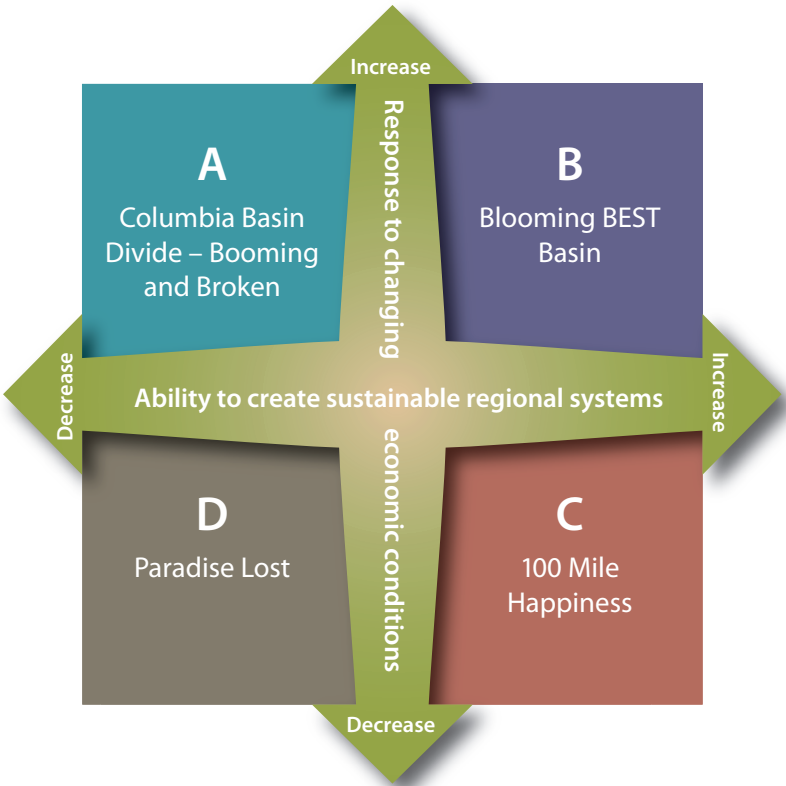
Increase

Response to changing economic conditions

A
Columbia Basin Divide – Booming and Broken

B
Blooming BEST Basin

Decrease

Ability to create sustainable regional systems

Increase

D
Paradise Lost

C
100 Mile Happiness

Decrease